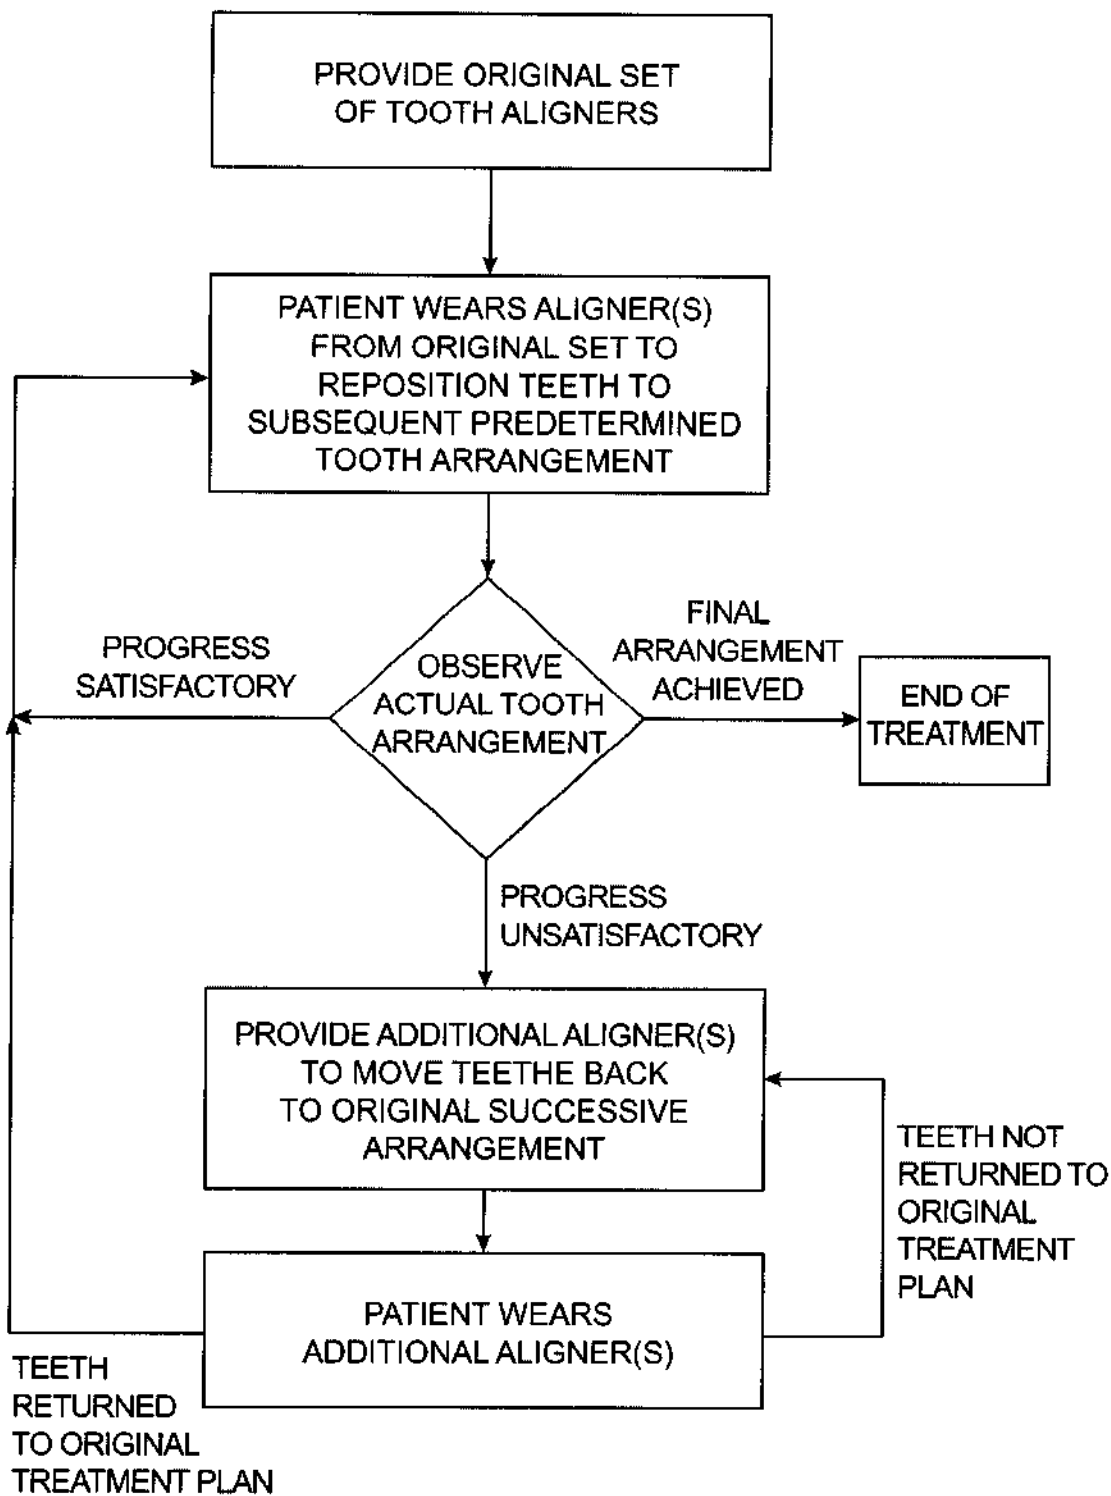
PROVIDE ORIGINAL SET OF TOOTH ALIGNERS

PATIENT WEARS ALIGNER(S) FROM ORIGINAL SET TO REPOSITION TEETH TO SUBSEQUENT PREDETERMINED TOOTH ARRANGEMENT

PROGRESS SATISFACTORY

OBSERVE ACTUAL TOOTH ARRANGEMENT

FINAL ARRANGEMENT ACHIEVED

END OF TREATMENT

PROGRESS UNSATISFACTORY

PROVIDE ADDITIONAL ALIGNER(S) TO MOVE TEETHE BACK TO ORIGINAL SUCCESSIVE ARRANGEMENT

TEETH NOT RETURNED TO ORIGINAL TREATMENT PLAN

PATIENT WEARS ADDITIONAL ALIGNER(S)

TEETH RETURNED TO ORIGINAL TREATMENT PLAN